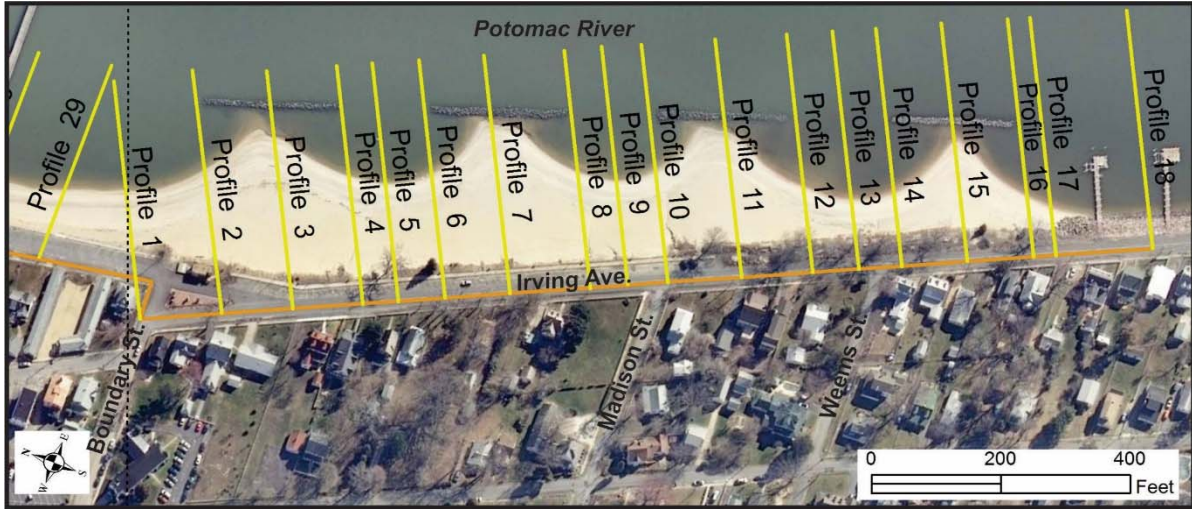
Potomac River

Profile 29

Profile 1

Profile 2

Profile 3

Profile 4

Profile 5

Profile 6

Profile 7

Profile 8

Profile 9

Profile 10

Profile 11

Profile 12

Profile 13

Profile 14

Profile 15

Profile 16

Profile 17

Profile 18

Irving Ave.

Boundary St.

Madison St.

Weems St.

N
E
S
W

0 200 400
Feet